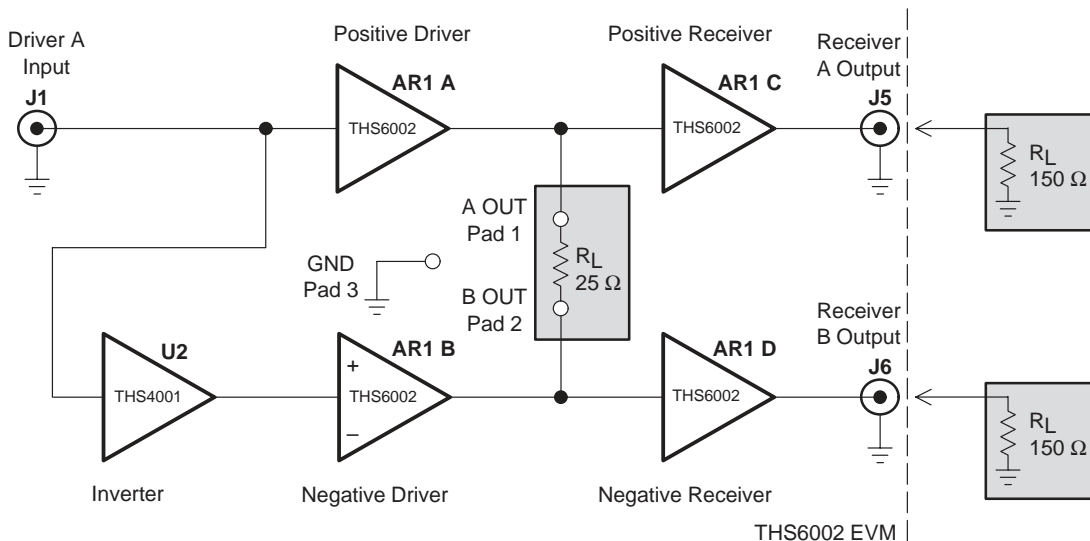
Driver A Input

J1

Positive Driver

AR1 A

THS6002

Positive Receiver

AR1 C

THS6002

Receiver A Output

J5

$R_L$ 150 Ω

A OUT Pad 1

$R_L$ 25 Ω

B OUT Pad 2

GND Pad 3

U2

THS4001

AR1 B

+

THS6002

–

AR1 D

THS6002

Receiver B Output

J6

$R_L$ 150 Ω

Inverter

Negative Driver

Negative Receiver

THS6002 EVM